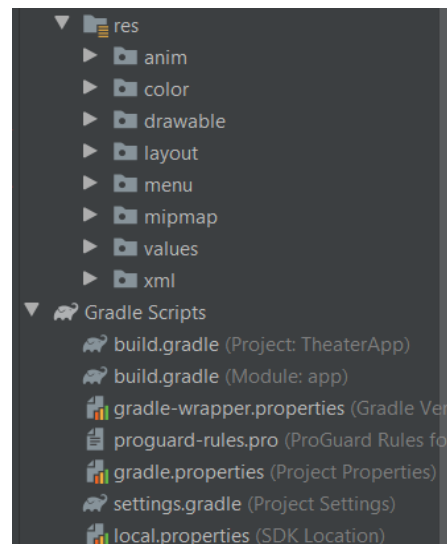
res
anim
color
drawable
layout
menu
mipmap
values
xml
Gradle Scripts
build.gradle (Project: TheaterApp)
build.gradle (Module: app)
gradle-wrapper.properties (Gradle Ver
proguard-rules.pro (ProGuard Rules fo
gradle.properties (Project Properties)
settings.gradle (Project Settings)
local.properties (SDK Location)